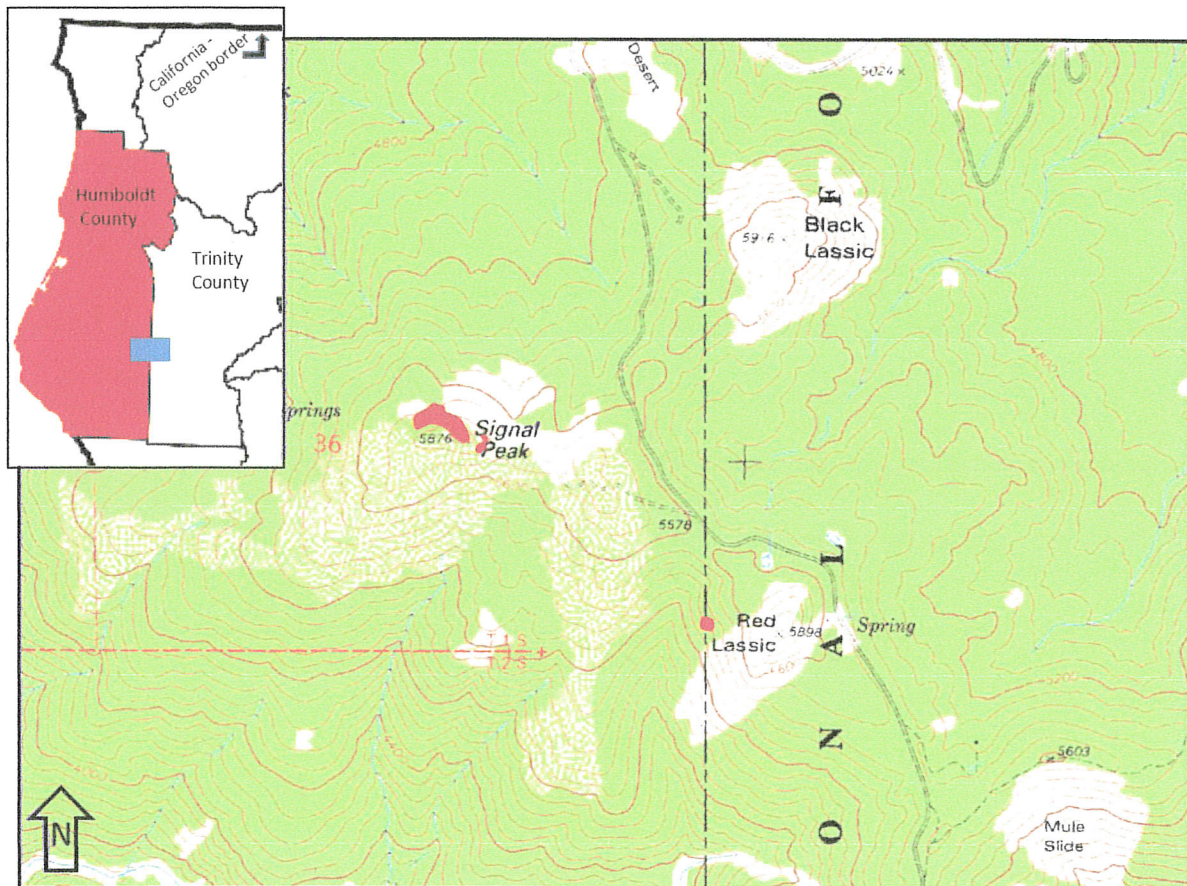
California - Oregon border

Humboldt County

Trinity County

Desert

5024

4800

F

Black Lassic

5916

O

Springs

36

5876

Signal Peak

5578

L

Red Lassic

5898

Spring

A

T 1 S
T 2 S

N

5603

O

Mule Slide

N